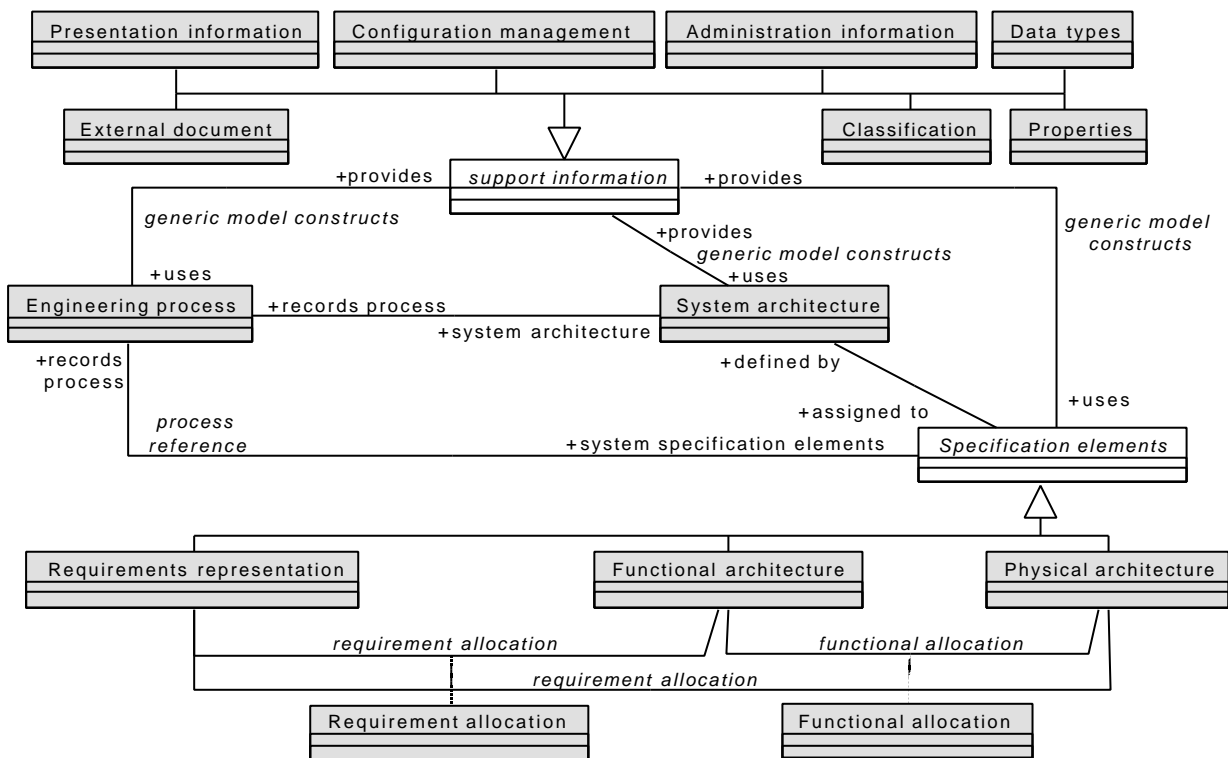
Presentation information
Configuration management
Administration information
Data types
External document
Classification
Properties
+provides
support information
+provides
generic model constructs
generic model constructs
+provides
generic model constructs
+uses
+uses
Engineering process
+records process
System architecture
+system architecture
+records process
+defined by
process reference
+assigned to
+uses
+system specification elements
Specification elements
Requirements representation
Functional architecture
Physical architecture
requirement allocation
functional allocation
requirement allocation
Requirement allocation
Functional allocation